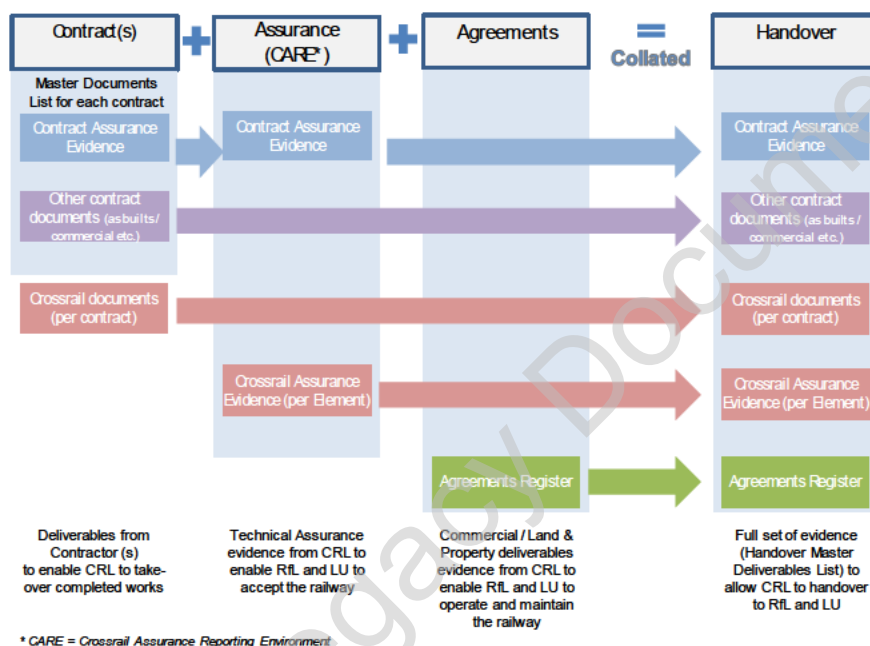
Contract(s) + Assurance (CARE*) + Agreements = Collated Handover

Master Documents List for each contract

Contract Assurance Evidence

Contract Assurance Evidence

Contract Assurance Evidence

Other contract documents (as builts / commercial etc.)

Other contract documents (as builts / commercial etc.)

Crossrail documents (per contract)

Crossrail documents (per contract)

Crossrail Assurance Evidence (per Element)

Crossrail Assurance Evidence (per Element)

Agreements Register

Agreements Register

Deliverables from Contractor (s) to enable CRL to take-over completed works

Technical Assurance evidence from CRL to enable RfL and LU to accept the railway

Commercial / Land & Property deliverables evidence from CRL to enable RfL and LU to operate and maintain the railway

Full set of evidence (Handover Master Deliverables List) to allow CRL to handover to RfL and LU

* CARE = Crossrail Assurance Reporting Environment

Legacy Document